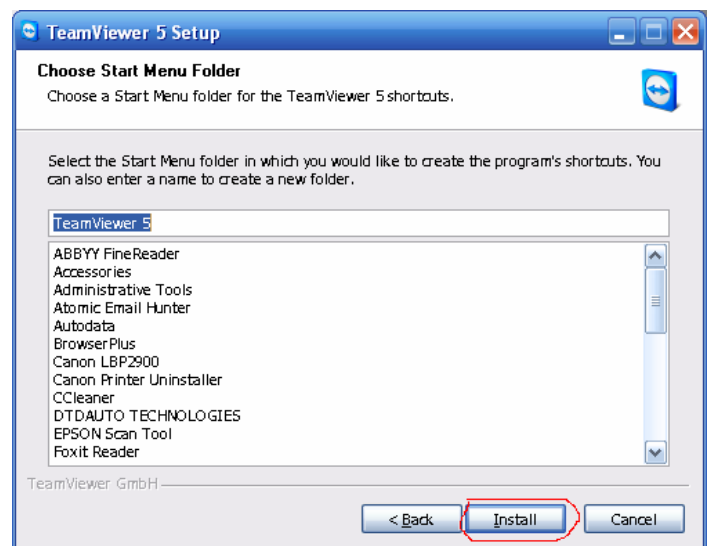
TeamViewer 5 Setup

Choose Start Menu Folder
Choose a Start Menu folder for the TeamViewer 5 shortcuts.

Select the Start Menu folder in which you would like to create the program's shortcuts. You can also enter a name to create a new folder.

TeamViewer 5

ABBYY FineReader
Accessories
Administrative Tools
Atomic Email Hunter
Autodata
BrowserPlus
Canon LBP2900
Canon Printer Uninstaller
CCleaner
DTDAUTO TECHNOLOGIES
EPSON Scan Tool
Foxit Reader

TeamViewer GmbH

< Back
Install
Cancel